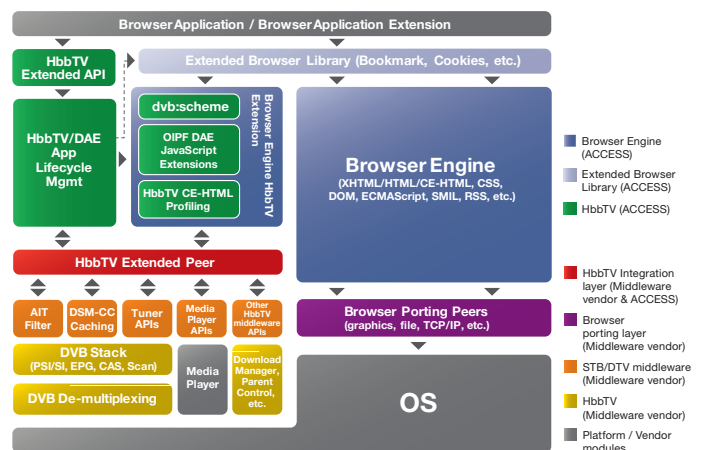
Browser Application / Browser Application Extension

HbbTV Extended API

Extended Browser Library (Bookmark, Cookies, etc.)

HbbTV/DAE App Lifecycle Mgmt

dvb:scheme

OIPF DAE JavaScript Extensions

HbbTV CE-HTML Profiling

Browser Engine HbbTV Extension

Browser Engine
(XHTML/HTML/CE-HTML, CSS, DOM, ECMAScript, SMIL, RSS, etc.)

HbbTV Extended Peer

AIT Filter

DSM-CC Caching

Tuner APIs

Media Player APIs

Other HbbTV middleware APIs

Browser Porting Peers
(graphics, file, TCP/IP, etc.)

DVB Stack
(PSI/SI, EPG, CAS, Scan)

DVB De-multiplexing

Media Player

Download Manager, Parent Control, etc.

OS

Browser Engine (ACCESS)

Extended Browser Library (ACCESS)

HbbTV (ACCESS)

HbbTV Integration layer (Middleware vendor & ACCESS)

Browser porting layer (Middleware vendor)

STB/DTV middleware (Middleware vendor)

HbbTV (Middleware vendor)

Platform / Vendor modules